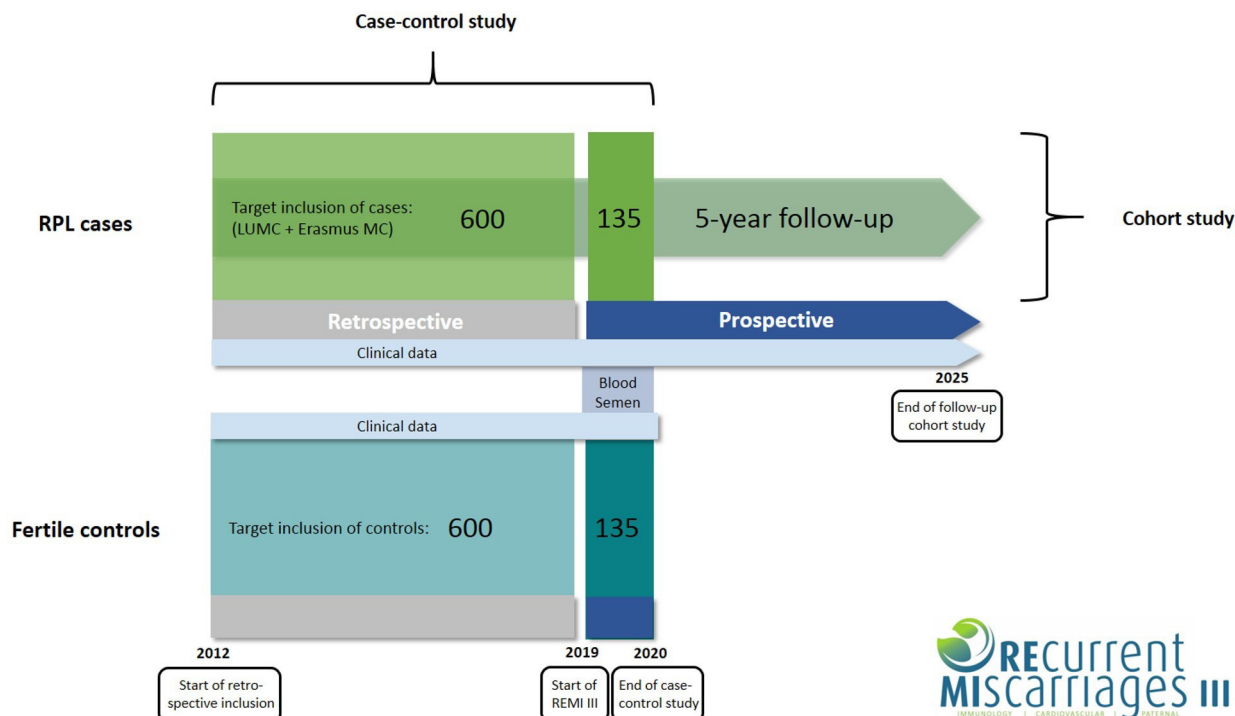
Case-control study

RPL cases

Target inclusion of cases: (LUMC + Erasmus MC) 600

135

5-year follow-up

Cohort study

Retrospective

Prospective

Clinical data

2025

Blood Semen

End of follow-up cohort study

Clinical data

Fertile controls

Target inclusion of controls: 600

135

2012

2019

2020

Start of retrospective inclusion

Start of REMI III

End of case-control study

RECurrent MIScarriages III

IMMUNOLOGY | CARDIOVASCULAR | PATERNAL